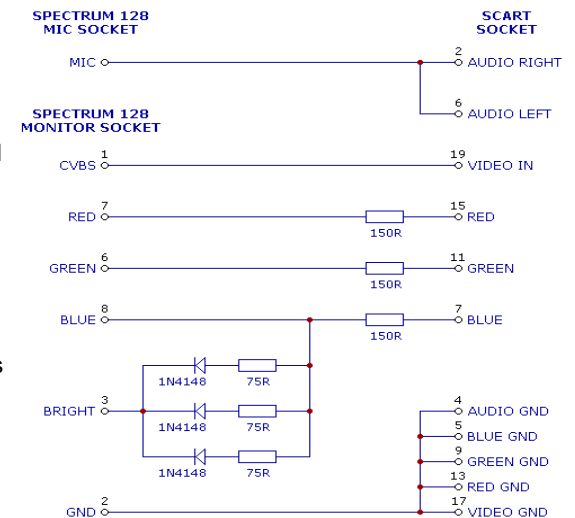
SPECTRUM 128
MIC SOCKET

SCART
SOCKET

MIC

2 AUDIO RIGHT

6 AUDIO LEFT

SPECTRUM 128
MONITOR SOCKET

1 CVBS

19 VIDEO IN

7 RED

150R

15 RED

6 GREEN

150R

11 GREEN

8 BLUE

150R

7 BLUE

1N4148

75R

3 BRIGHT

1N4148

75R

1N4148

75R

4 AUDIO GND

5 BLUE GND

9 GREEN GND

13 RED GND

2 GND

17 VIDEO GND